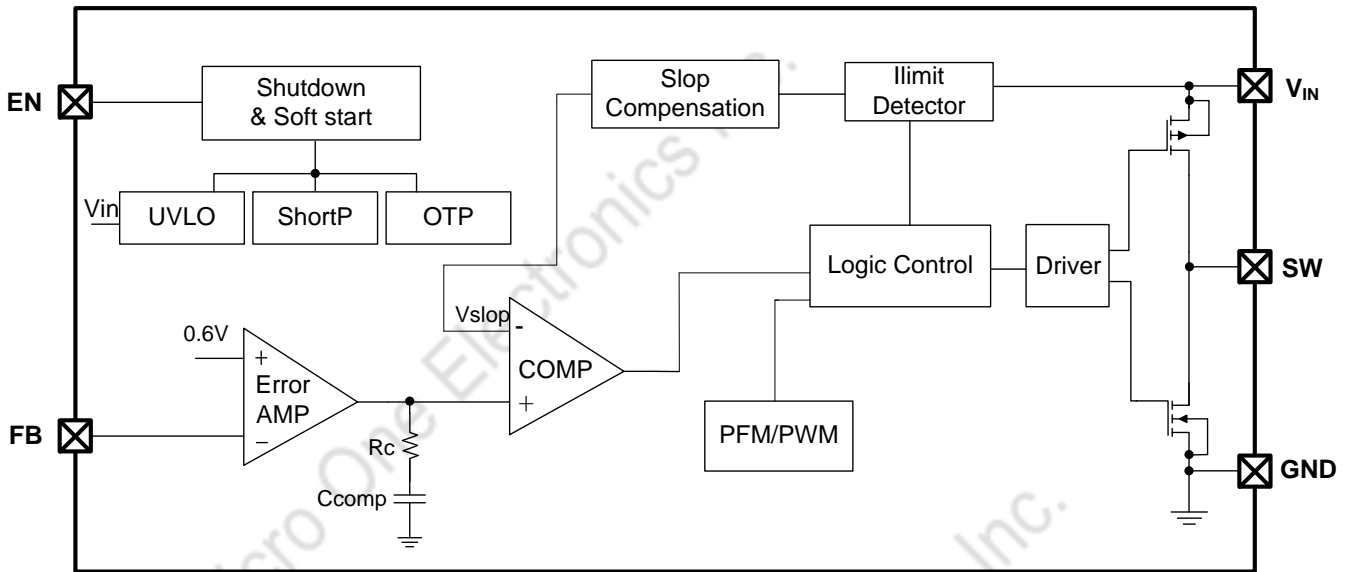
EN

Shutdown & Soft start

Vin

UVLO

ShortP

OTP

Slop Compensation

Ilimit Detector

$V_{IN}$

Logic Control

Driver

SW

Vslop

-

COMP

+

0.6V

+

Error AMP

−

FB

Rc

Ccomp

PFM/PWM

GND

Micro One Electronics Inc.